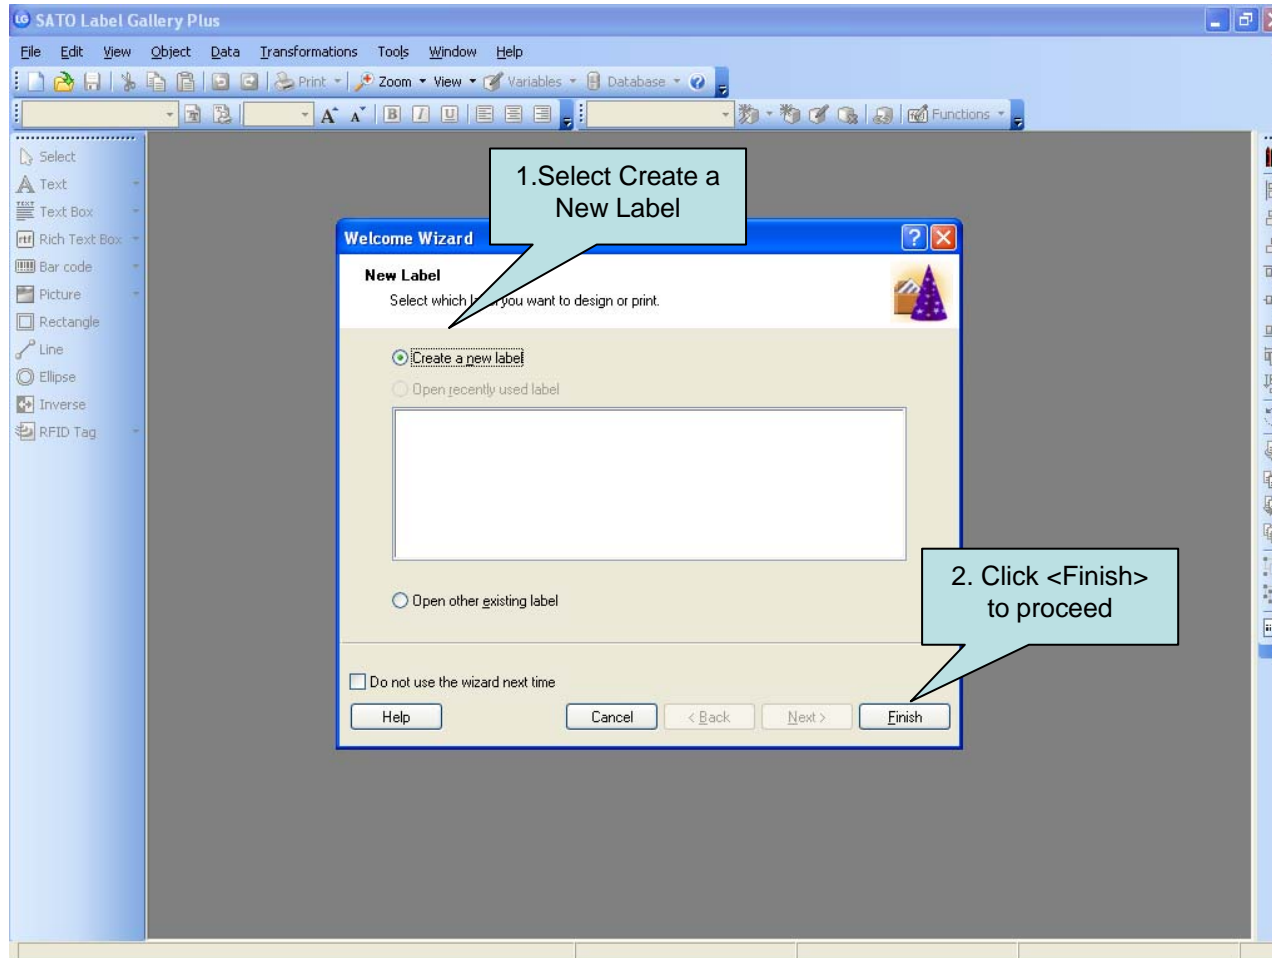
SATO Label Gallery Plus

File Edit View Object Data Transformations Tools Window Help

Print Zoom View Variables Database

Functions

Select
Text
Text Box
Rich Text Box
Bar code
Picture
Rectangle
Line
Ellipse
Inverse
RFID Tag

1.Select Create a New Label

Welcome Wizard

New Label
Select which l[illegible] you want to design or print.

Create a new label
Open recently used label

Open other existing label

2. Click <Finish> to proceed

Do not use the wizard next time

Help Cancel < Back Next > Finish